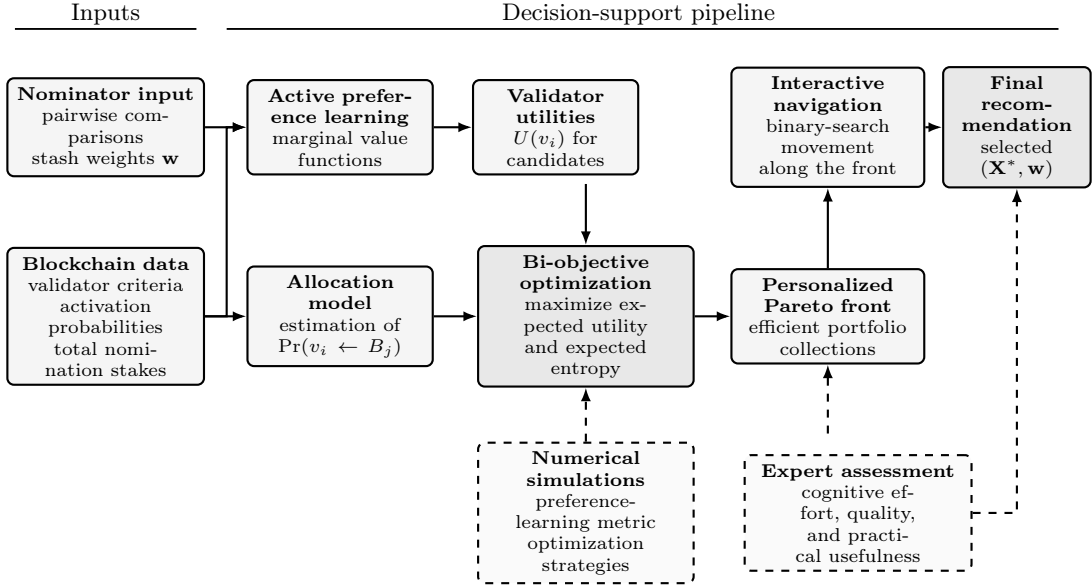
Inputs

Decision-support pipeline

**Nominator input**
pairwise comparisons
stash weights $\mathbf{w}$

**Blockchain data**
validator criteria activation probabilities total nomination stakes

**Active preference learning**
marginal value functions

**Validator utilities**
$U(v_i)$ for candidates

**Allocation model**
estimation of $\Pr(v_i \leftarrow B_j)$

**Bi-objective optimization**
maximize expected utility and expected entropy

**Numerical simulations**
preference-learning metric optimization strategies

**Interactive navigation**
binary-search movement along the front

**Personalized Pareto front**
efficient portfolio collections

**Expert assessment**
cognitive effort, quality, and practical usefulness

**Final recommendation**
selected $(\mathbf{X}^*, \mathbf{w})$